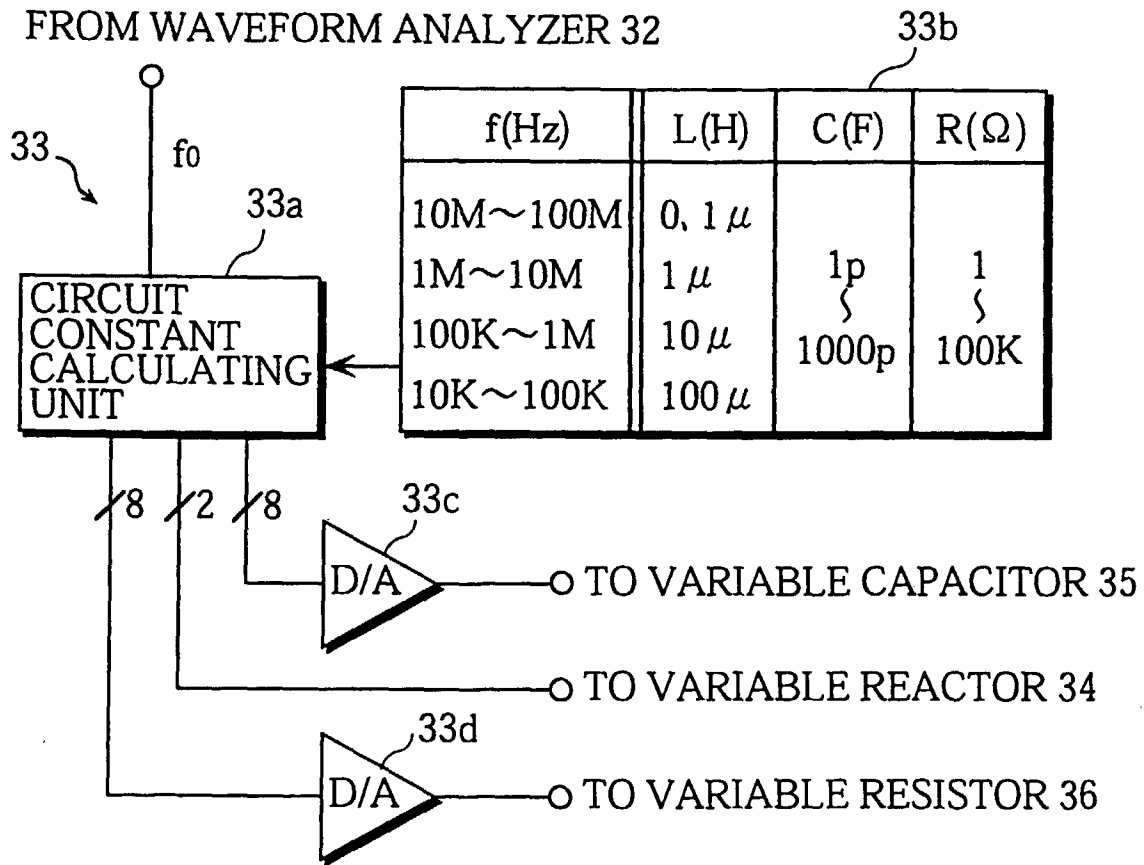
FROM WAVEFORM ANALYZER 32

33b

33

f0

33a

CIRCUIT CONSTANT CALCULATING UNIT

| f(Hz) | L(H) | C(F) | R(Ω) |
|---|---|---|---|
| 10M～100M | 0、1μ | 1p ～ 1000p | 1 ～ 100K |
| 1M～10M | 1μ | | |
| 100K～1M | 10μ | | |
| 10K～100K | 100μ | | |

8 2 8

33c

D/A

TO VARIABLE CAPACITOR 35

TO VARIABLE REACTOR 34

33d

D/A

TO VARIABLE RESISTOR 36